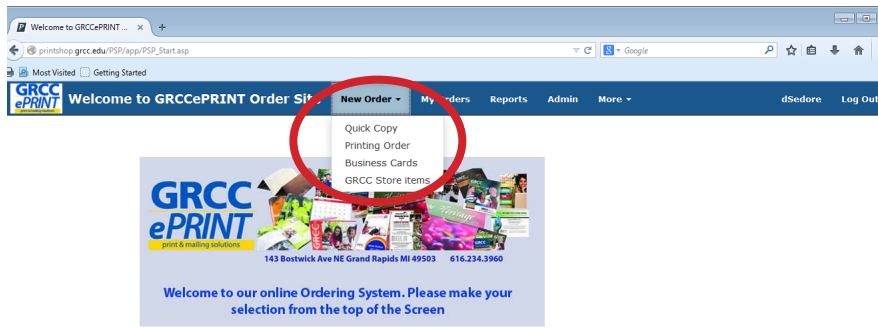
Welcome to GRCCePRINT ... ×
+
printshop.grcc.edu/PSP/app/PSP_Start.asp
Google
Most Visited
Getting Started
GRCC ePRINT
Welcome to GRCCePRINT Order Site
New Order ▾
My Orders
Reports
Admin
More ▾
dSedore
Log Out
Quick Copy
Printing Order
Business Cards
GRCC Store items
GRCC ePRINT
print & mailing solutions
143 Bostwick Ave NE Grand Rapids MI 49503 616.234.3960
Welcome to our online Ordering System. Please make your selection from the top of the Screen